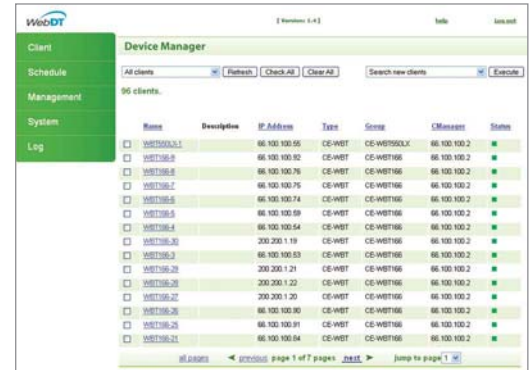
WebDT

[ Version: 1.4 ]

help

Log out

Client

Schedule

Management

System

Log

Device Manager

All clients

Refresh

Check All

Clear All

Search new clients

Execute

96 clients.

| | Name | Description | IP Address | Type | Group | CManager | Status |
|---|---|---|---|---|---|---|---|
| ☐ | WBT550LX-1 | | 66.100.100.55 | CE-WBT | CE-WBT550LX | 66.100.100.2 | ■ |
| ☐ | WBT166-9 | | 66.100.100.92 | CE-WBT | CE-WBT166 | 66.100.100.2 | ■ |
| ☐ | WBT166-8 | | 66.100.100.76 | CE-WBT | CE-WBT166 | 66.100.100.2 | ■ |
| ☐ | WBT166-7 | | 66.100.100.75 | CE-WBT | CE-WBT166 | 66.100.100.2 | ■ |
| ☐ | WBT166-6 | | 66.100.100.74 | CE-WBT | CE-WBT166 | 66.100.100.2 | ■ |
| ☐ | WBT166-5 | | 66.100.100.59 | CE-WBT | CE-WBT166 | 66.100.100.2 | ■ |
| ☐ | WBT166-4 | | 66.100.100.54 | CE-WBT | CE-WBT166 | 66.100.100.2 | ■ |
| ☐ | WBT166-30 | | 200.200.1.19 | CE-WBT | CE-WBT166 | 66.100.100.2 | ■ |
| ☐ | WBT166-3 | | 66.100.100.53 | CE-WBT | CE-WBT166 | 66.100.100.2 | ■ |
| ☐ | WBT166-29 | | 200.200.1.21 | CE-WBT | CE-WBT166 | 66.100.100.2 | ■ |
| ☐ | WBT166-28 | | 200.200.1.22 | CE-WBT | CE-WBT166 | 66.100.100.2 | ■ |
| ☐ | WBT166-27 | | 200.200.1.20 | CE-WBT | CE-WBT166 | 66.100.100.2 | ■ |
| ☐ | WBT166-26 | | 66.100.100.90 | CE-WBT | CE-WBT166 | 66.100.100.2 | ■ |
| ☐ | WBT166-25 | | 66.100.100.91 | CE-WBT | CE-WBT166 | 66.100.100.2 | ■ |
| ☐ | WBT166-21 | | 66.100.100.84 | CE-WBT | CE-WBT166 | 66.100.100.2 | ■ |

all pages ◄ previous page 1 of 7 pages next ► Jump to page 1